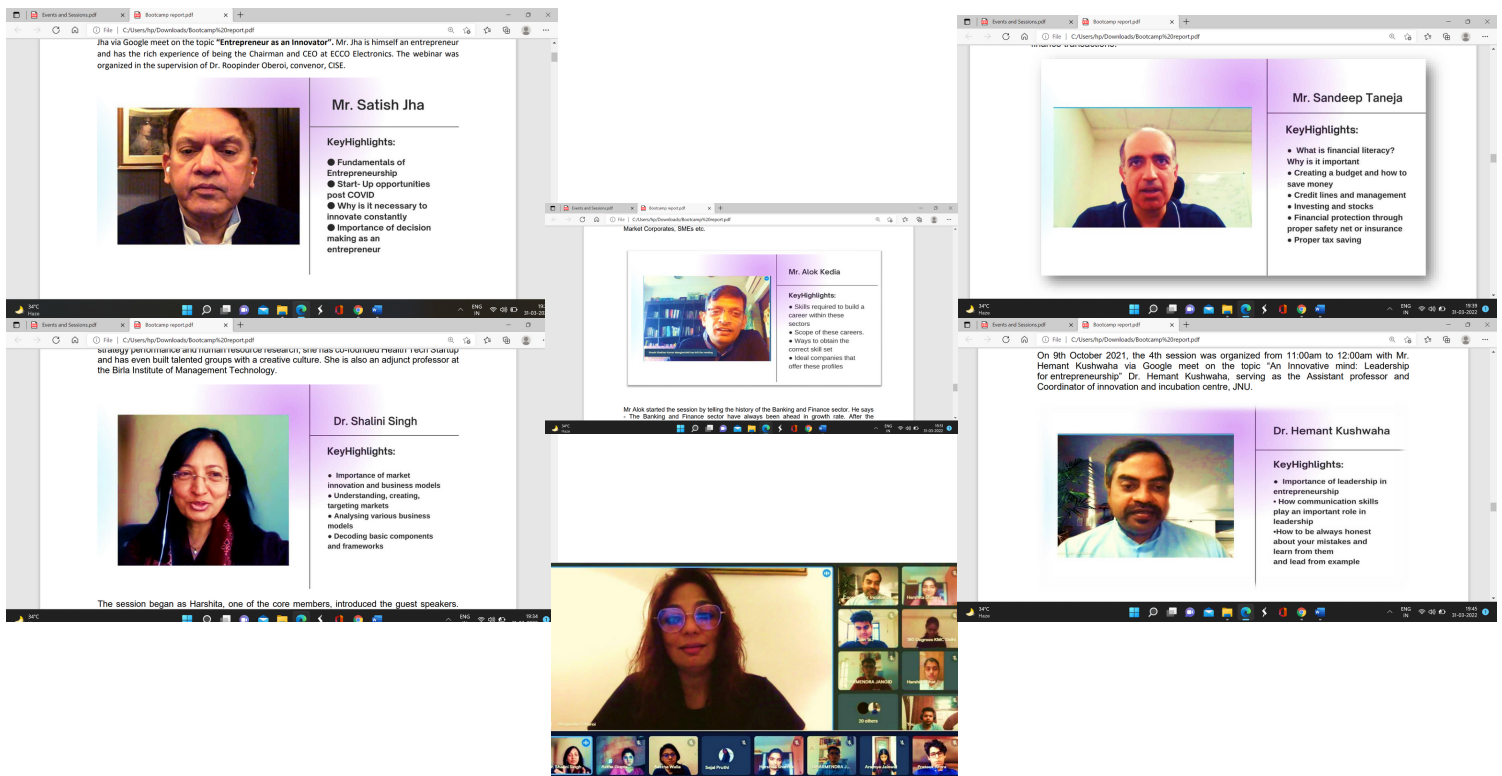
Events and Sessions.pdf
Bootcamp report.pdf
File | C:/Users/hp/Downloads/Bootcamp%20report.pdf

Jha via Google meet on the topic **"Entrepreneur as an Innovator"**. Mr. Jha is himself an entrepreneur and has the rich experience of being the Chairman and CEO at ECCO Electronics. The webinar was organized in the supervision of Dr. Roopinder Oberoi, convenor, CISE.

Mr. Satish Jha

KeyHighlights:

● Fundamentals of Entrepreneurship
● Start- Up opportunities post COVID
● Why is it necessary to innovate constantly
● Importance of decision making as an entrepreneur

34°C Haze
ENG IN
19:
31-03-20

Events and Sessions.pdf
Bootcamp report.pdf
File | C:/Users/hp/Downloads/Bootcamp%20report.pdf

Mr. Sandeep Taneja

KeyHighlights:

● What is financial literacy? Why is it important
● Creating a budget and how to save money
● Credit lines and management
● Investing and stocks
● Financial protection through proper safety net or insurance
● Proper tax saving

34°C Haze
ENG IN
19:39
31-03-2022

Events and Sessions.pdf
Bootcamp report.pdf
File | C:/Users/hp/Downloads/Bootcamp%20report.pdf

Market Corporates, SMEs etc.

Mr. Alok Kedia

KeyHighlights:
● Skills required to build a career within these sectors
● Scope of these careers.
● Ways to obtain the correct skill set
● Ideal companies that offer these profiles

Mr Alok started the session by telling the history of the Banking and Finance sector. He says - The Banking and Finance sector have always been ahead in growth rate. After the

34°C Haze
ENG IN
31-03-2022

Events and Sessions.pdf
Bootcamp report.pdf
File | C:/Users/hp/Downloads/Bootcamp%20report.pdf

strategy performance and human resource research, she has co-founded Health Tech Startup and has even built talented groups with a creative culture. She is also an adjunct professor at the Birla Institute of Management Technology.

Dr. Shalini Singh

KeyHighlights:

● Importance of market innovation and business models
● Understanding, creating, targeting markets
● Analysing various business models
● Decoding basic components and frameworks

The session began as Harshita, one of the core members, introduced the guest speakers.

34°C
ENG IN
19:34
31-03-2022

Events and Sessions.pdf
Bootcamp report.pdf
File | C:/Users/hp/Downloads/Bootcamp%20report.pdf

On 9th October 2021, the 4th session was organized from 11:00am to 12:00am with Mr. Hemant Kushwaha via Google meet on the topic "An Innovative mind: Leadership for entrepreneurship" Dr. Hemant Kushwaha, serving as the Assistant professor and Coordinator of innovation and incubation centre, JNU.

Dr. Hemant Kushwaha

KeyHighlights:

● Importance of leadership in entrepreneurship
• How communication skills play an important role in leadership
•How to be always honest about your mistakes and learn from them and lead from example

34°C Haze
ENG IN
19:45
31-03-2022

20 others
Sejal Pruthi
Ananya Jaiswal